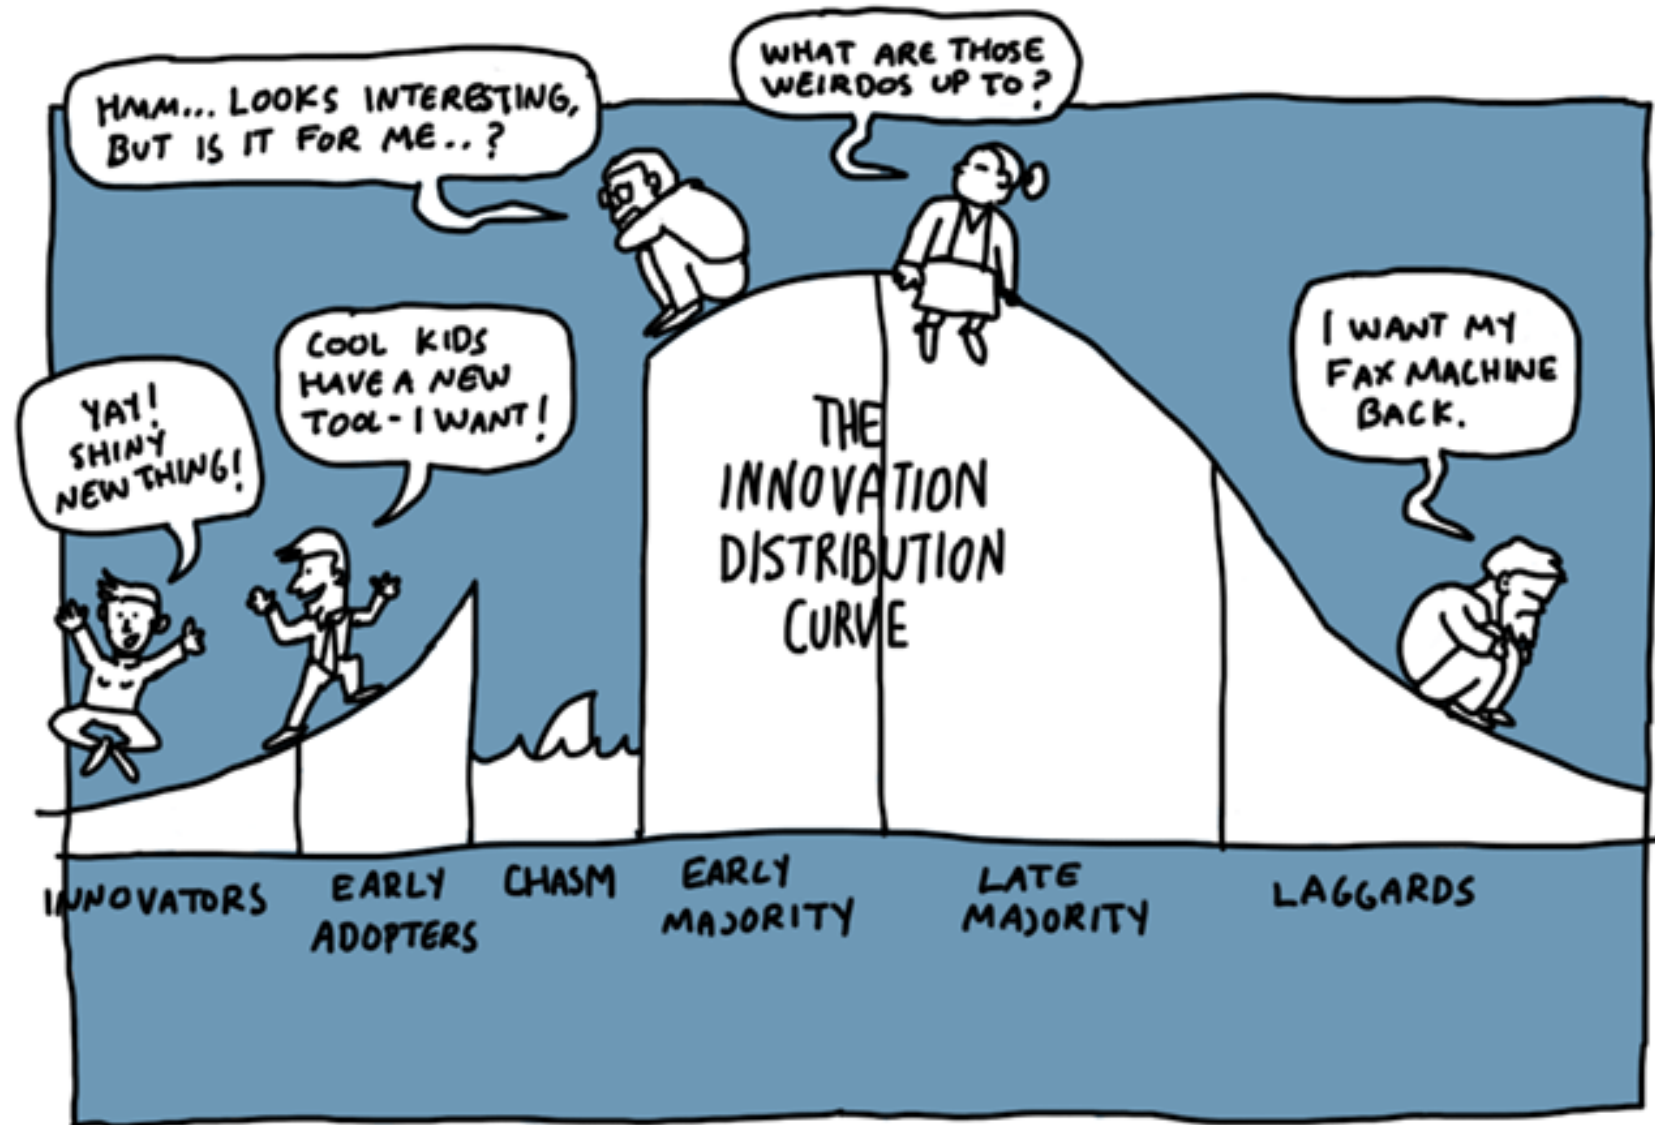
HMM... LOOKS INTERESTING, BUT IS IT FOR ME..?

WHAT ARE THOSE WEIRDOS UP TO?

COOL KIDS HAVE A NEW TOOL - I WANT!

YAY! SHINY NEW THING!

I WANT MY FAX MACHINE BACK.

THE INNOVATION DISTRIBUTION CURVE

INNOVATORS

EARLY ADOPTERS

CHASM

EARLY MAJORITY

LATE MAJORITY

LAGGARDS